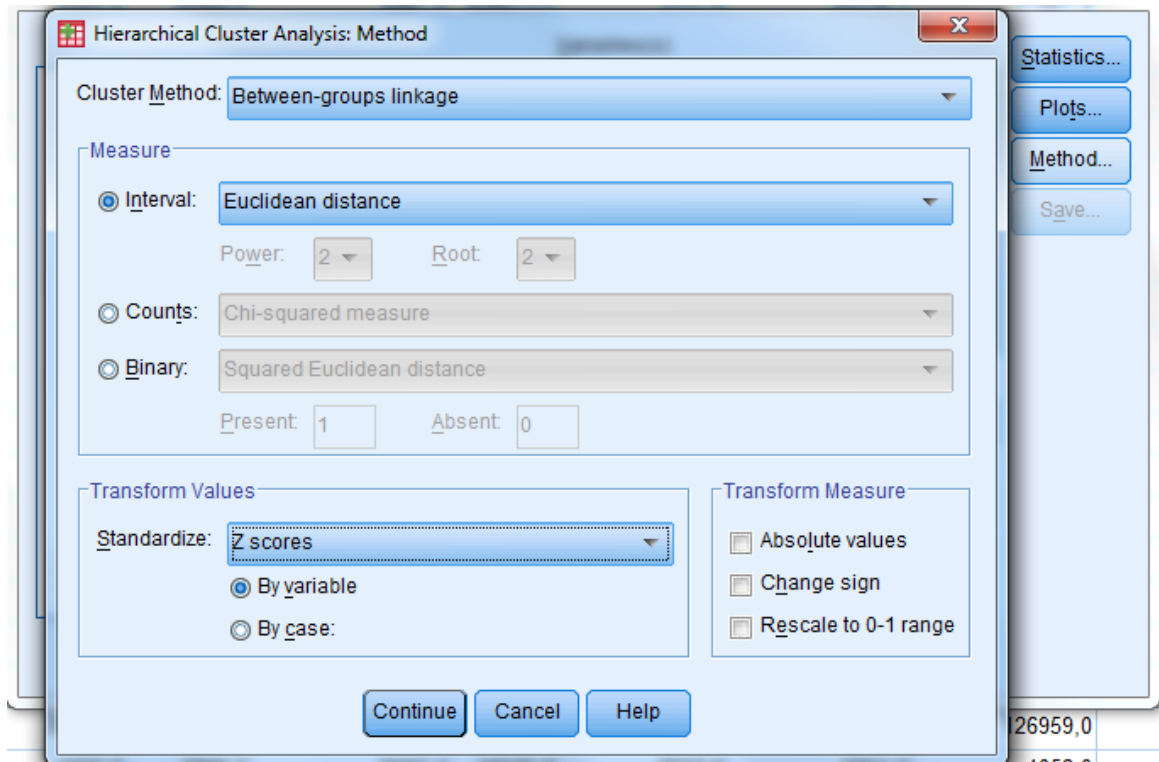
Hierarchical Cluster Analysis: Method

Cluster Method: Between-groups linkage

Measure

Interval: Euclidean distance

Power: 2 Root: 2

Counts: Chi-squared measure

Binary: Squared Euclidean distance

Present: 1 Absent: 0

Transform Values

Standardize: Z scores

By variable

By case:

Transform Measure

Absolute values

Change sign

Rescale to 0-1 range

Continue Cancel Help

Statistics...

Plots...

Method...

Save...

126959,0